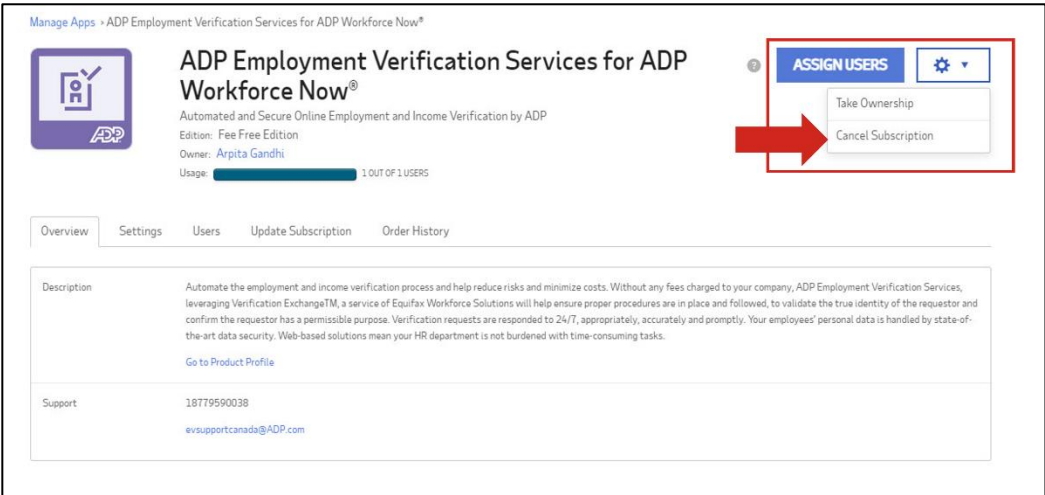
Manage Apps › ADP Employment Verification Services for ADP Workforce Now®

ADP

ADP Employment Verification Services for ADP Workforce Now®

Automated and Secure Online Employment and Income Verification by ADP

Edition: Fee Free Edition

Owner: Arpita Gandhi

Usage: 1 OUT OF 1 USERS

ASSIGN USERS

Take Ownership

Cancel Subscription

Overview Settings Users Update Subscription Order History

Description

Automate the employment and income verification process and help reduce risks and minimize costs. Without any fees charged to your company, ADP Employment Verification Services, leveraging Verification ExchangeTM, a service of Equifax Workforce Solutions will help ensure proper procedures are in place and followed, to validate the true identity of the requestor and confirm the requestor has a permissible purpose. Verification requests are responded to 24/7, appropriately, accurately and promptly. Your employees' personal data is handled by state-of-the-art data security. Web-based solutions mean your HR department is not burdened with time-consuming tasks.

Go to Product Profile

Support

18779590038

evsupportcanada@ADP.com